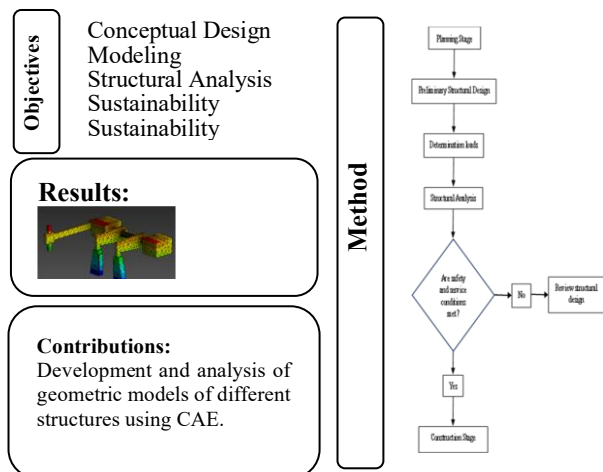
Objectives

Conceptual Design
Modeling
Structural Analysis
Sustainability
Sustainability

Results:

Contributions:
Development and analysis of geometric models of different structures using CAE.

Method

Planning Stage

Preliminary Structural Design

Determination loads

Structural Analysis

Are safety and service conditions met?

No

Review structural design

Yes

Construction Stage